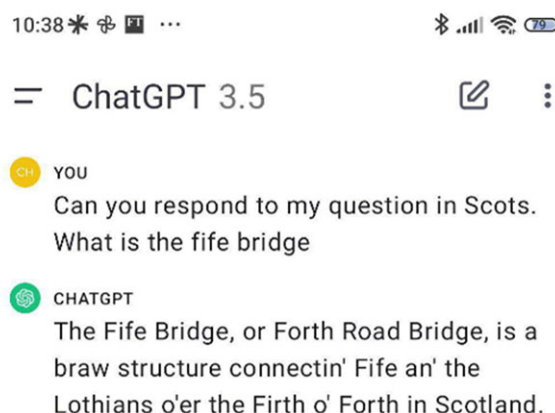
10:38 ··· 79

ChatGPT 3.5

CH YOU
Can you respond to my question in Scots. What is the fife bridge

CHATGPT
The Fife Bridge, or Forth Road Bridge, is a braw structure connectin' Fife an' the Lothians o'er the Firth o' Forth in Scotland.